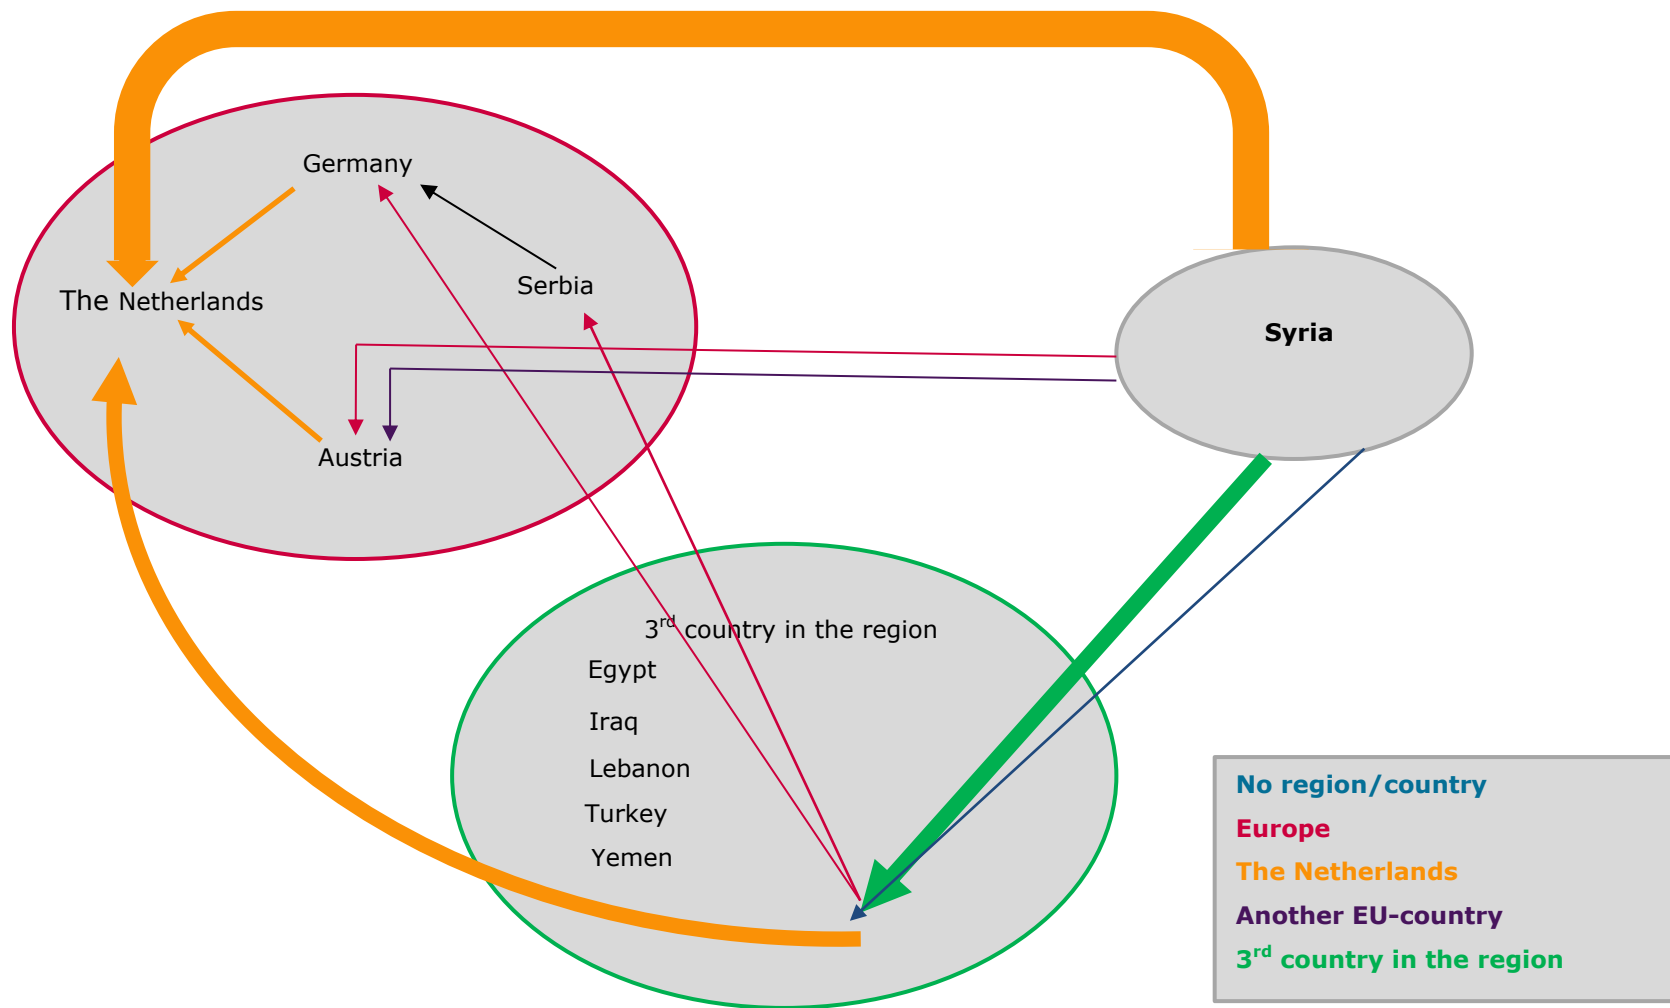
Germany

The Netherlands

Serbia

Austria

Syria

3$^{rd}$ country in the region
Egypt
Iraq
Lebanon
Turkey
Yemen

No region/country
Europe
The Netherlands
Another EU-country
3$^{rd}$ country in the region